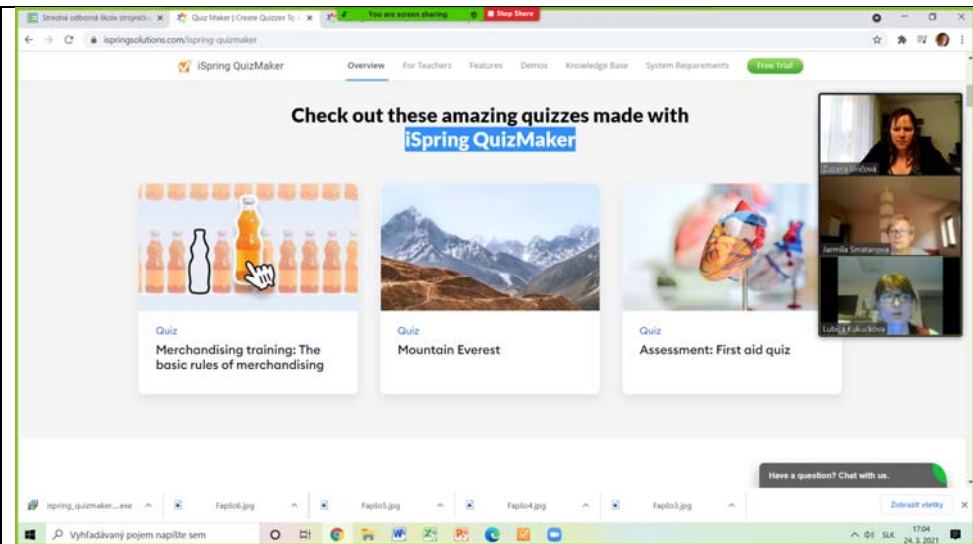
Stredná odborná škola strojnícka ×
Quiz Maker | Create Quizzes To ×
You are screen sharing
Stop Share
ispringsolutions.com/ispring-quizmaker

iSpring QuizMaker
Overview
For Teachers
Features
Demos
Knowledge Base
System Requirements
Free Trial

Check out these amazing quizzes made with iSpring QuizMaker

Quiz
Merchandising training: The basic rules of merchandising

Quiz
Mountain Everest

Quiz
Assessment: First aid quiz

Zuzana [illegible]
Jarmila Smatanova
Lubica Kakuckova

Have a question? Chat with us.

ispring_quizmaker....exe
Fapslo6.jpg
Fapslo5.jpg
Fapslo4.jpg
Fapslo3.jpg
Zobraziť všetky

Vyhľadávaný pojem napíšte sem
SLK
17:04
24. 3. 2021